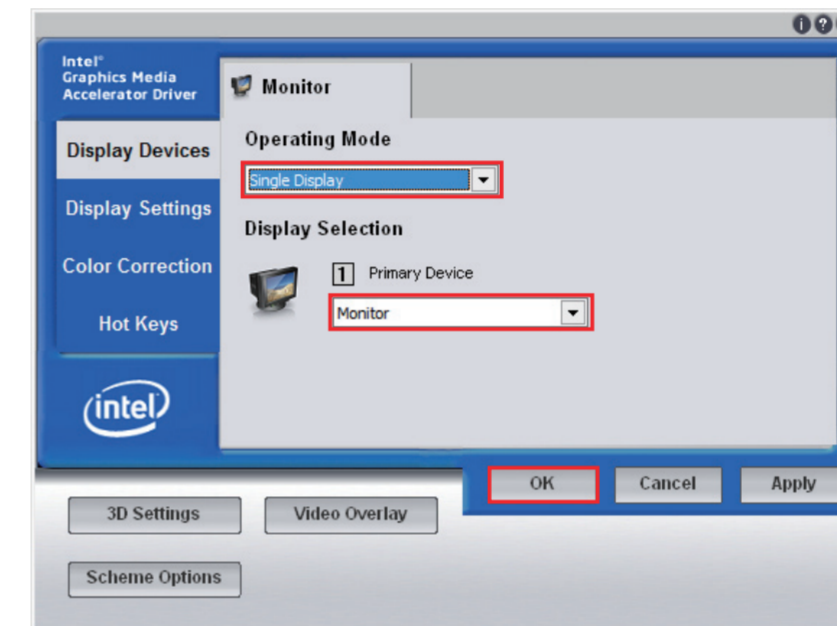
Intel®
Graphics Media
Accelerator Driver

Display Devices

Display Settings

Color Correction

Hot Keys

intel

Monitor

Operating Mode

Single Display

Display Selection

1 Primary Device

Monitor

OK

Cancel

Apply

3D Settings

Video Overlay

Scheme Options